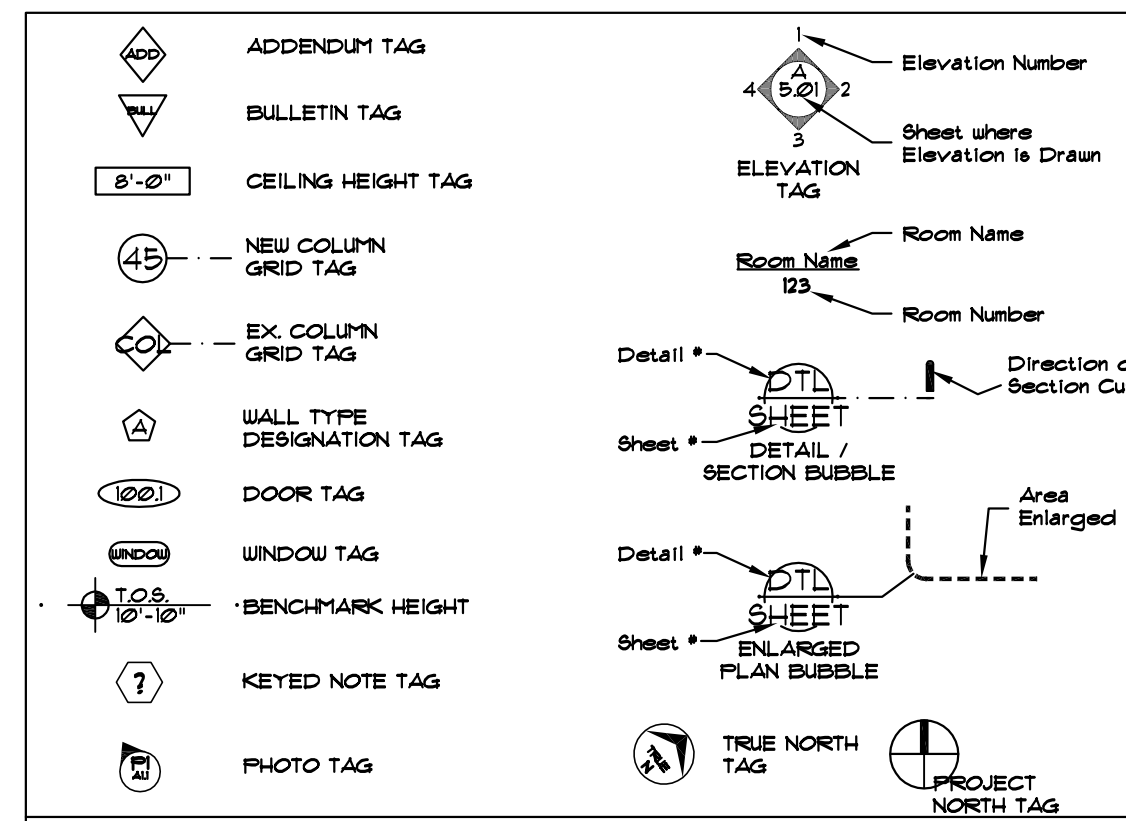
ADD ADDENDUM TAG

BULL BULLETIN TAG

8'-0" CEILING HEIGHT TAG

45 NEW COLUMN GRID TAG

COL EX. COLUMN GRID TAG

A WALL TYPE DESIGNATION TAG

100.1 DOOR TAG

WINDOW WINDOW TAG

T.O.S. 10'-10" BENCHMARK HEIGHT

? KEYED NOTE TAG

P1 A1.1 PHOTO TAG

1
A
4 5.01 2
3
ELEVATION TAG

Elevation Number

Sheet where Elevation is Drawn

Room Name
123

Room Name

Room Number

Detail #
DTL
SHEET
Sheet #
DETAIL / SECTION BUBBLE

Direction o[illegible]
Section Cu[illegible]

Area Enlarged

Detail #
DTL
SHEET
Sheet #
ENLARGED PLAN BUBBLE

TRUE N

TRUE NORTH TAG

PROJECT NORTH TAG